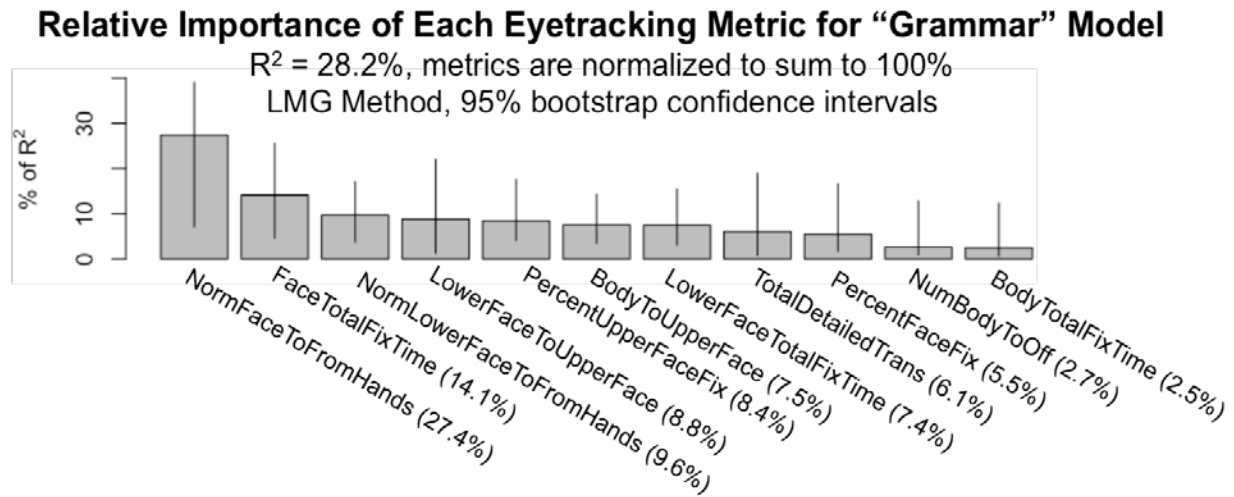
Relative Importance of Each Eyetracking Metric for “Grammar” Model
$R^2$ = 28.2%, metrics are normalized to sum to 100%
LMG Method, 95% bootstrap confidence intervals

% of $R^2$

30
10
0

NormFaceToFromHands (27.4%)
FaceTotalFixTime (14.1%)
NormLowerFaceToFromHands (9.6%)
LowerFaceToUpperFace (8.8%)
PercentUpperFaceFix (8.4%)
BodyToUpperFace (7.5%)
LowerFaceTotalFixTime (7.4%)
TotalDetailedTrans (6.1%)
PercentFaceFix (5.5%)
NumBodyToOff (2.7%)
BodyTotalFixTime (2.5%)